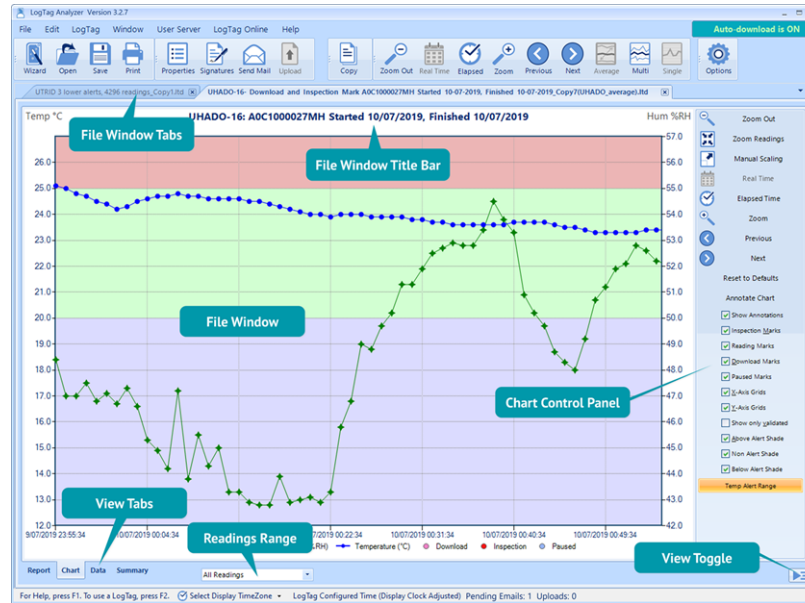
LogTag Analyzer Version 3.2.7

File Edit LogTag Window User Server LogTag Online Help

Auto-download is ON

Wizard Open Save Print Properties Signatures Send Mail Upload Copy Zoom Out Real Time Elapsed Zoom Previous Next Average Multi Single Options

UTRID 3 lower alerts, 4296 readings_Copy1.ltd

UHADO-16- Download and Inspection Mark A0C1000027MH Started 10-07-2019, Finished 10-07-2019_Copy7(UHADO_average).ltd

Temp °C

UHADO-16: A0C1000027MH Started 10/07/2019, Finished 10/07/2019

Hum %RH

File Window Tabs

File Window Title Bar

File Window

Chart Control Panel

View Tabs

Readings Range

View Toggle

26.0
25.0
24.0
23.0
22.0
21.0
20.0
19.0
18.0
17.0
16.0
15.0
14.0
13.0
12.0

57.0
56.0
55.0
54.0
53.0
52.0
51.0
50.0
49.0
48.0
47.0
46.0
45.0
44.0
43.0
42.0

9/07/2019 23:55:34
10/07/2019 00:04:34
10/07/2019 00:22:34
10/07/2019 00:31:34
10/07/2019 00:40:34
10/07/2019 00:49:34

(RH) Temperature (°C) Download Inspection Paused

Zoom Out
Zoom Readings
Manual Scaling
Real Time
Elapsed Time
Zoom
Previous
Next
Reset to Defaults
Annotate Chart
Show Annotations
Inspection Marks
Reading Marks
Download Marks
Paused Marks
X-Axis Grids
Y-Axis Grids
Show only validated
Above Alert Shade
Non Alert Shade
Below Alert Shade
Temp Alert Range

Report Chart Data Summary

All Readings

For Help, press F1. To use a LogTag, press F2. Select Display TimeZone LogTag Configured Time (Display Clock Adjusted) Pending Emails: 1 Uploads: 0